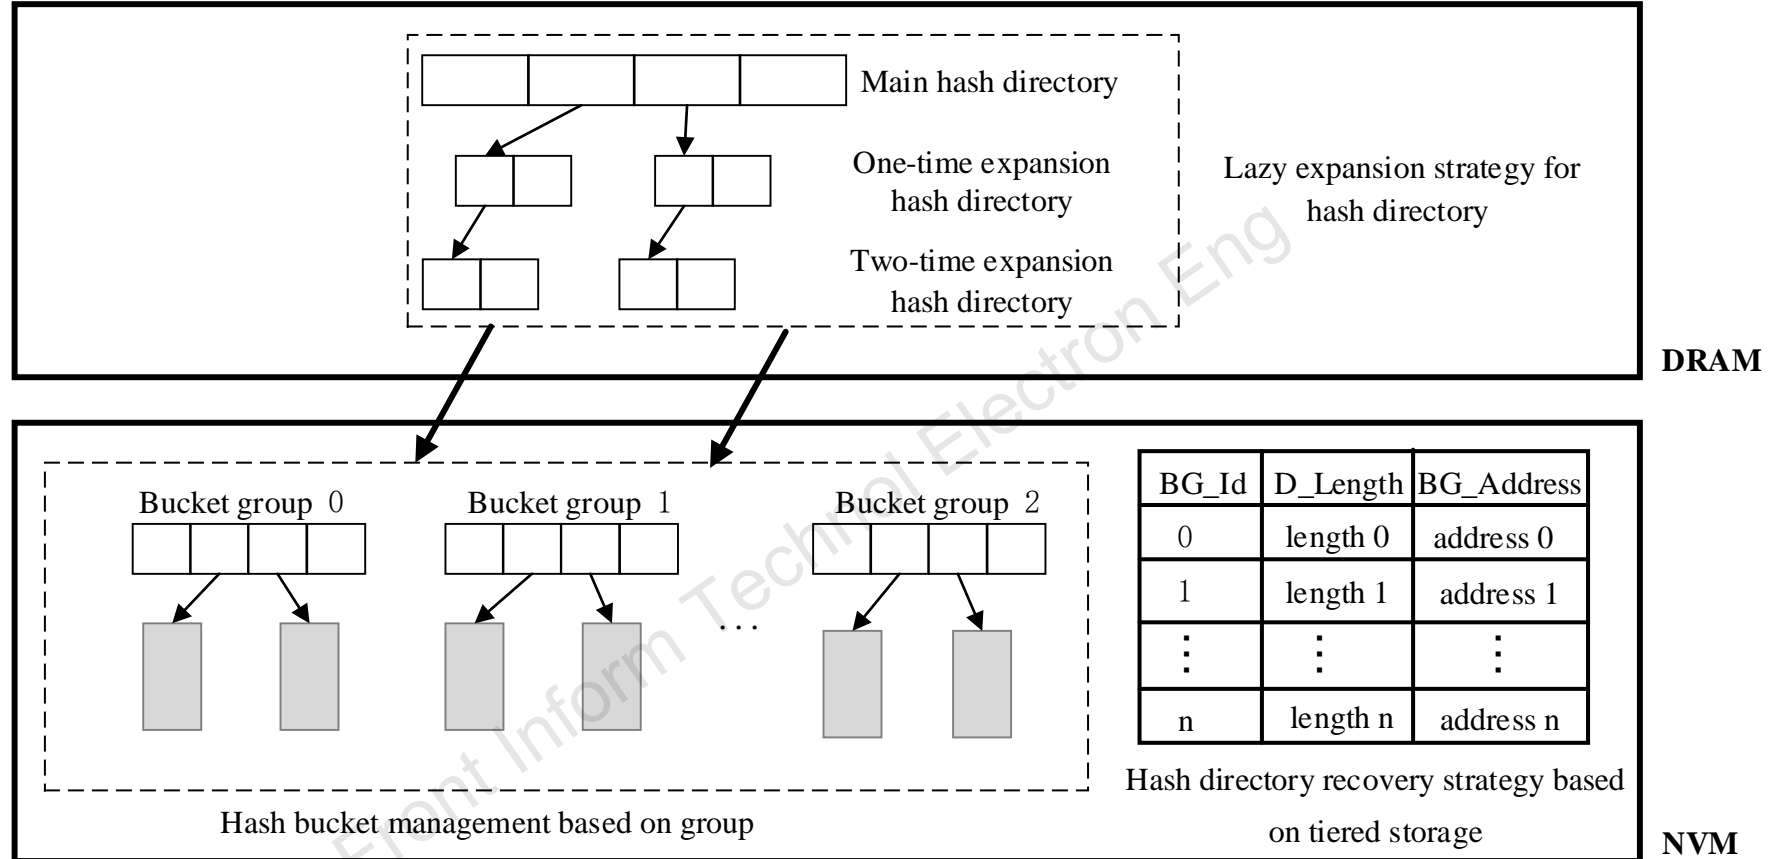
Main hash directory

One-time expansion hash directory

Two-time expansion hash directory

Lazy expansion strategy for hash directory

DRAM

Bucket group 0

Bucket group 1

Bucket group 2

. . .

| BG_Id | D_Length | BG_Address |
|---|---|---|
| 0 | length 0 | address 0 |
| 1 | length 1 | address 1 |
| ⋮ | ⋮ | ⋮ |
| n | length n | address n |

Hash directory recovery strategy based on tiered storage

Hash bucket management based on group

NVM

Front Inform Technol Electron Eng